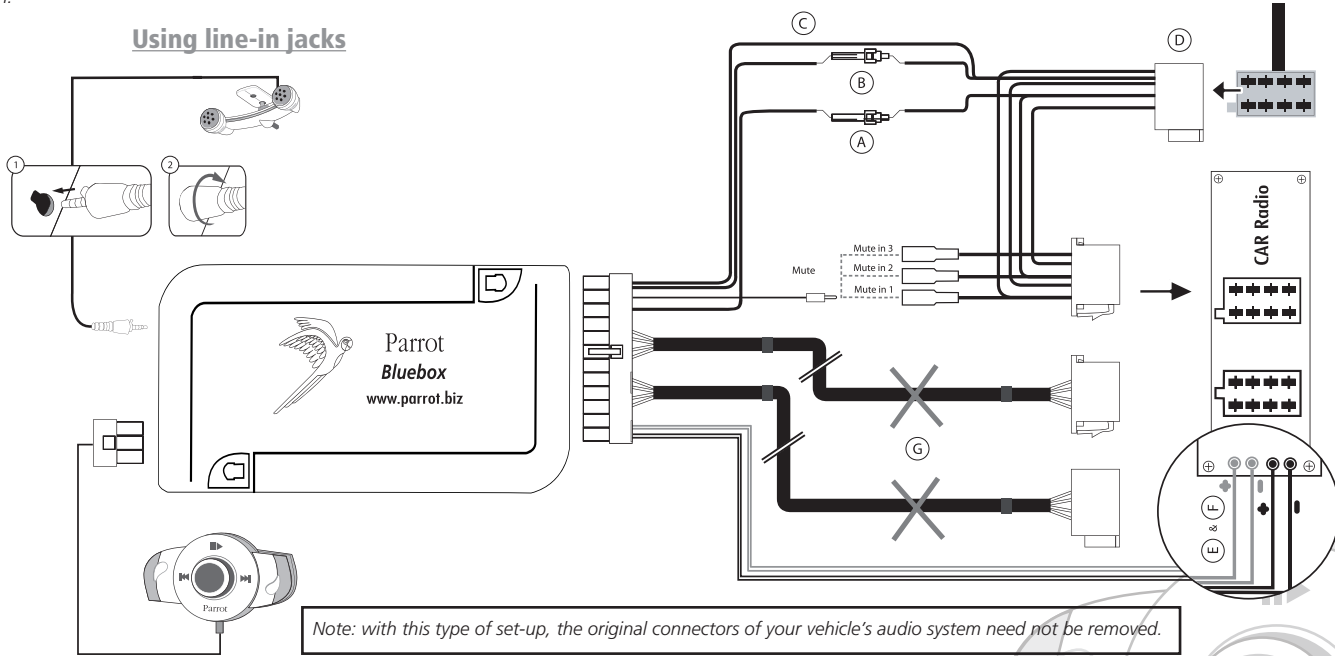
Using line-in jacks

1

2

C

B

A

D

CAR Radio

Mute in 3
Mute in 2
Mute in 1
Mute

Parrot
Bluebox
www.parrot.biz

G

E & F

Parrot

Note: with this type of set-up, the original connectors of your vehicle's audio system need not be removed.